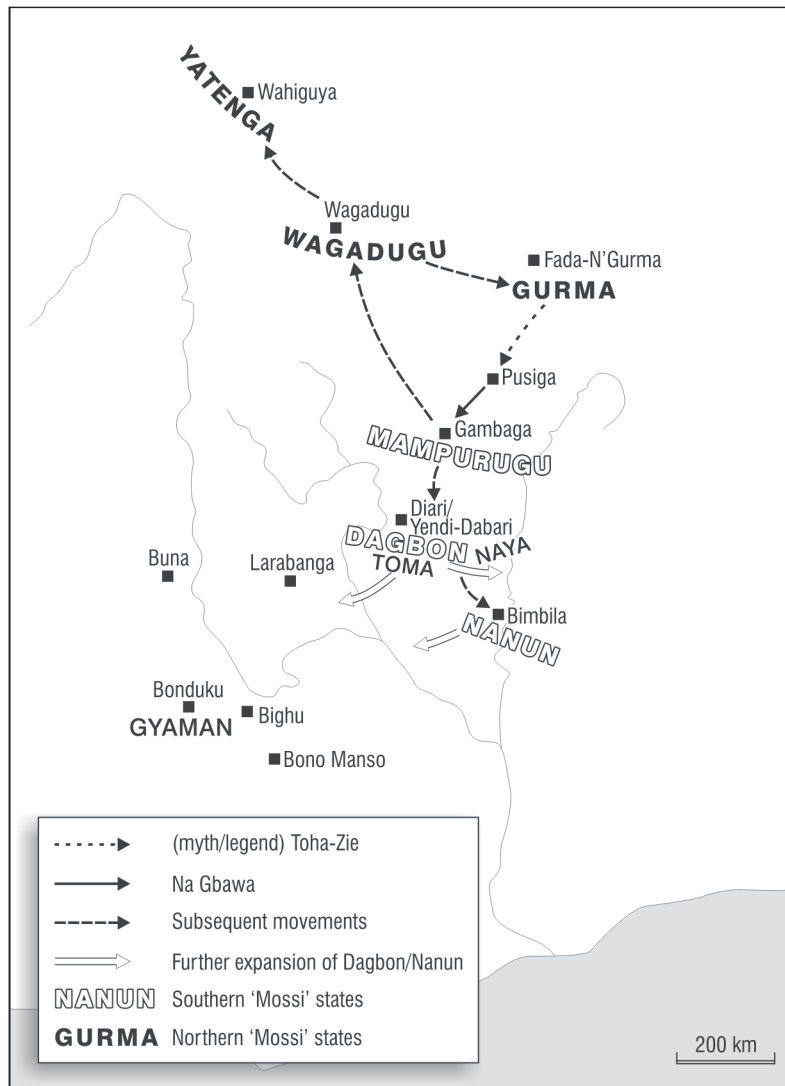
YATENGA
Wahiguya
Wagadugu
WAGADUGU
Fada-N'Gurma
GURMA
Pusiga
Gambaga
MAMPURUGU
Diari/
Yendi-Dabari
DAGBON
NAYA
TOMA
Buna
Larabanga
Bimbila
NANUN
Bonduku
GYAMAN
Bighu
Bono Manso

(myth/legend) Toha-Zie
Na Gbawa
Subsequent movements
Further expansion of Dagbon/Nanun
NANUN Southern 'Mossi' states
GURMA Northern 'Mossi' states

200 km